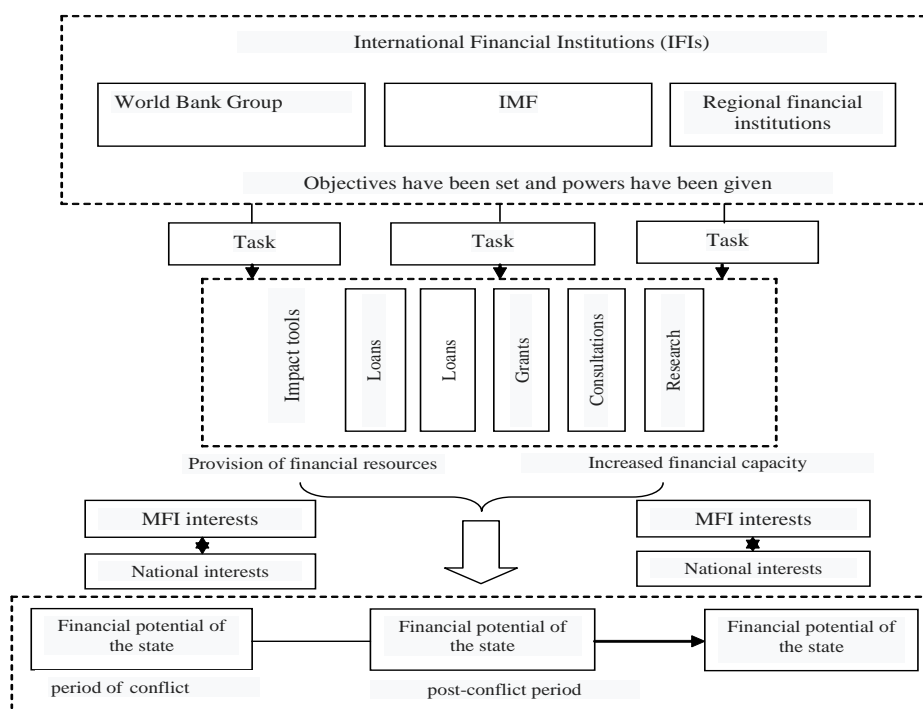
International Financial Institutions (IFIs)

World Bank Group

IMF

Regional financial institutions

Objectives have been set and powers have been given

Task

Task

Task

Impact tools

Loans

Loans

Grants

Consultations

Research

Provision of financial resources

Increased financial capacity

MFI interests

National interests

MFI interests

National interests

Financial potential of the state

Financial potential of the state

Financial potential of the state

period of conflict

post-conflict period